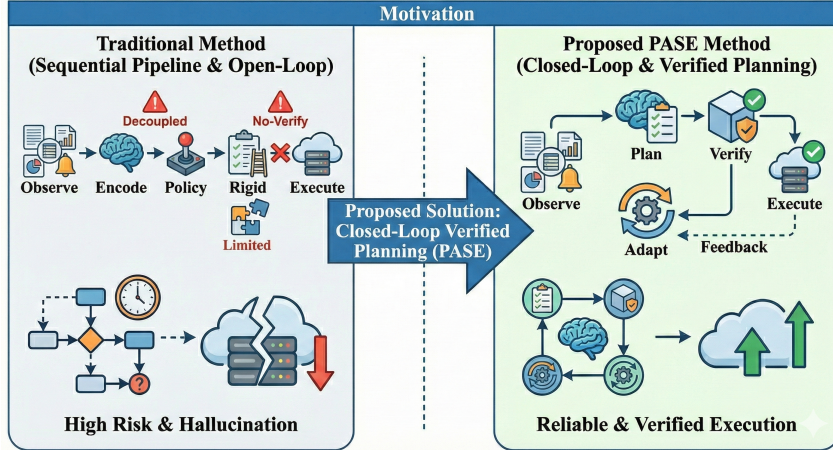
Motivation

Traditional Method
(Sequential Pipeline & Open-Loop)

Decoupled

No-Verify

Observe

Encode

Policy

Rigid

Execute

Limited

High Risk & Hallucination

Proposed Solution:
Closed-Loop Verified
Planning (PASE)

Proposed PASE Method
(Closed-Loop & Verified Planning)

Plan

Verify

Observe

Execute

Adapt

Feedback

Reliable & Verified Execution